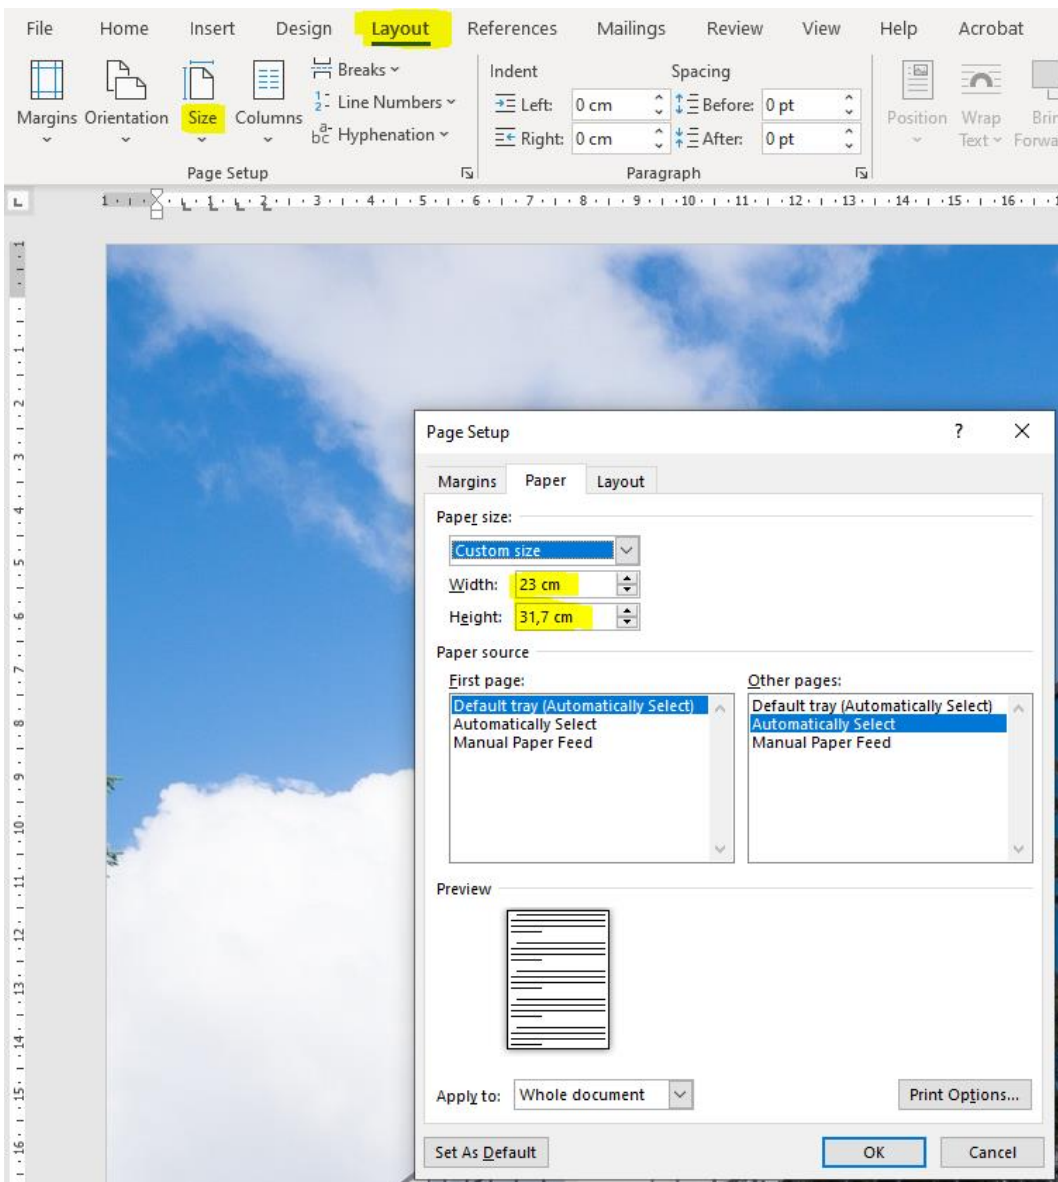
File Home Insert Design Layout References Mailings Review View Help Acrobat

Margins Orientation Size Columns Breaks Line Numbers Hyphenation
Page Setup

Indent
Left: 0 cm
Right: 0 cm

Spacing
Before: 0 pt
After: 0 pt
Paragraph

Position Wrap Text Brin Forwa

1 2 3 4 5 6 7 8 9 10 11 12 13 14 15 16

Page Setup ? ×

Margins Paper Layout

Paper size:
Custom size
Width: 23 cm
Height: 31,7 cm

Paper source
First page:
Default tray (Automatically Select)
Automatically Select
Manual Paper Feed

Other pages:
Default tray (Automatically Select)
Automatically Select
Manual Paper Feed

Preview

Apply to: Whole document

Print Options...

Set As Default OK Cancel